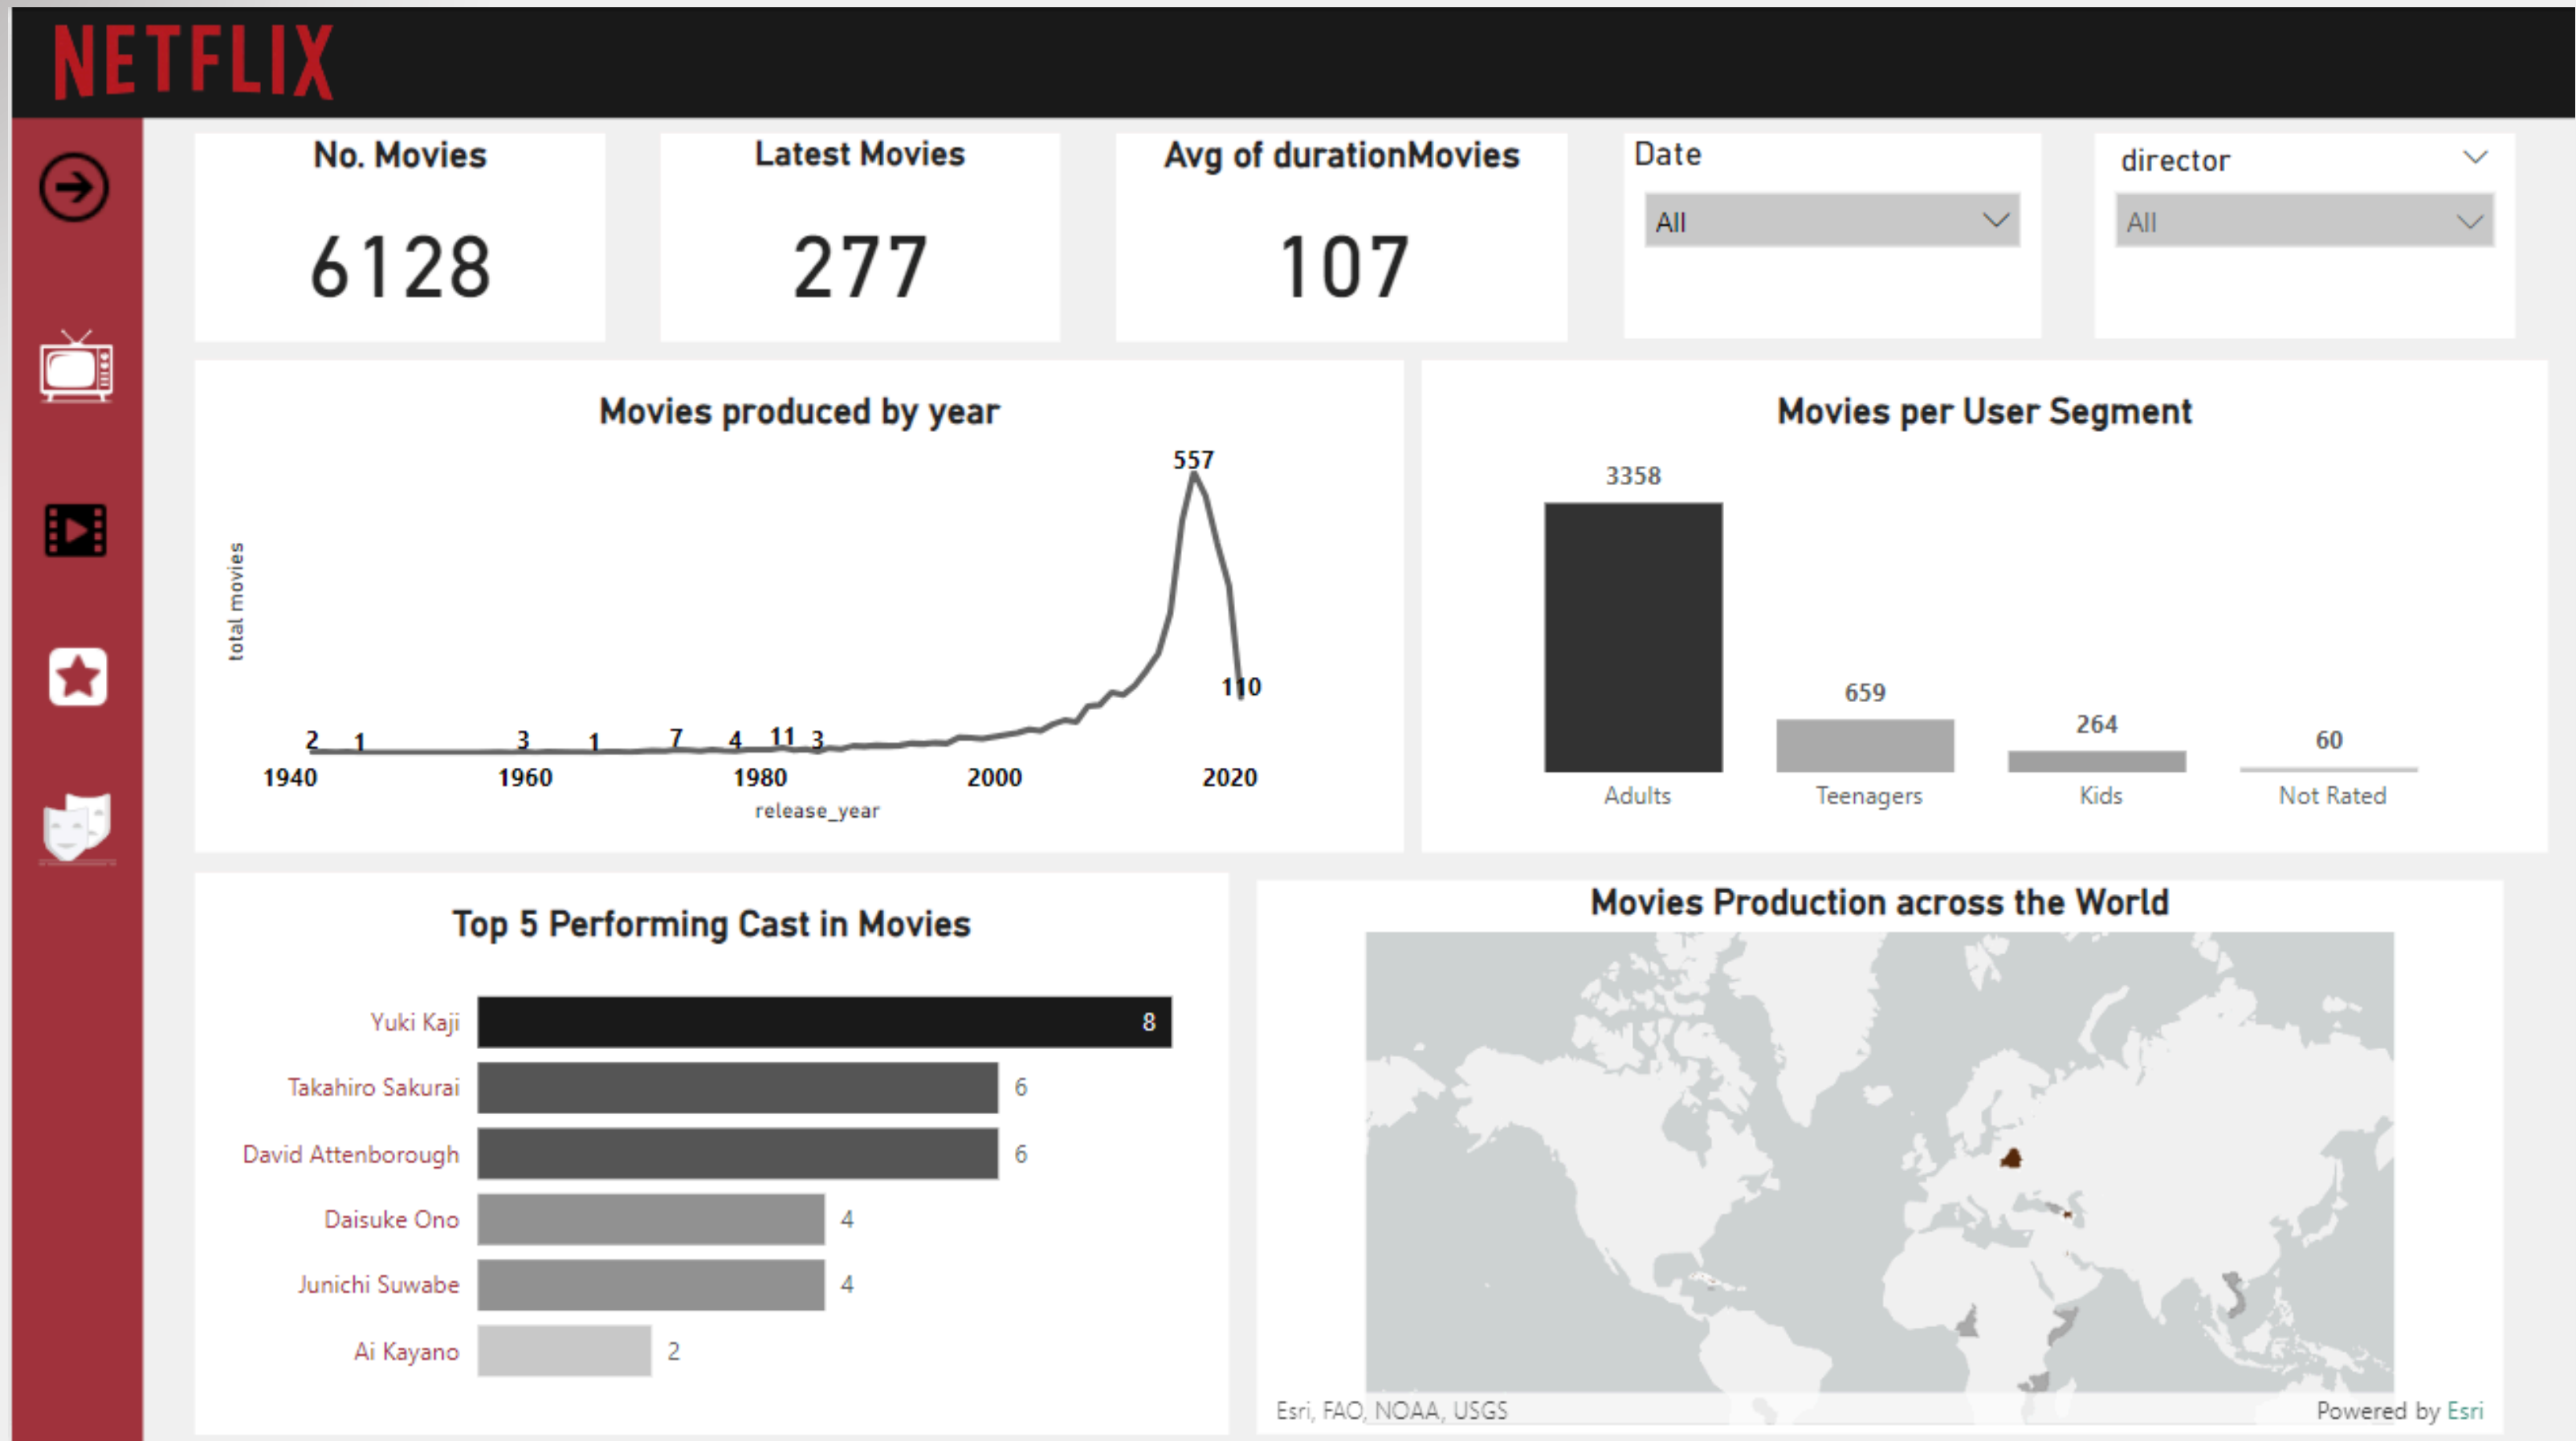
NETFLIX

No. Movies
6128

Latest Movies
277

Avg of durationMovies
107

Date
All

director
All

Movies produced by year

total movies

557
110
2 1 3 1 7 4 11 3

1940 1960 1980 2000 2020
release_year

Movies per User Segment

| Adults | Teenagers | Kids | Not Rated |
|---|---|---|---|
| 3358 | 659 | 264 | 60 |

Top 5 Performing Cast in Movies

| Cast | Movies |
|---|---|
| Yuki Kaji | 8 |
| Takahiro Sakurai | 6 |
| David Attenborough | 6 |
| Daisuke Ono | 4 |
| Junichi Suwabe | 4 |
| Ai Kayano | 2 |

Movies Production across the World

Esri, FAO, NOAA, USGS
Powered by Esri